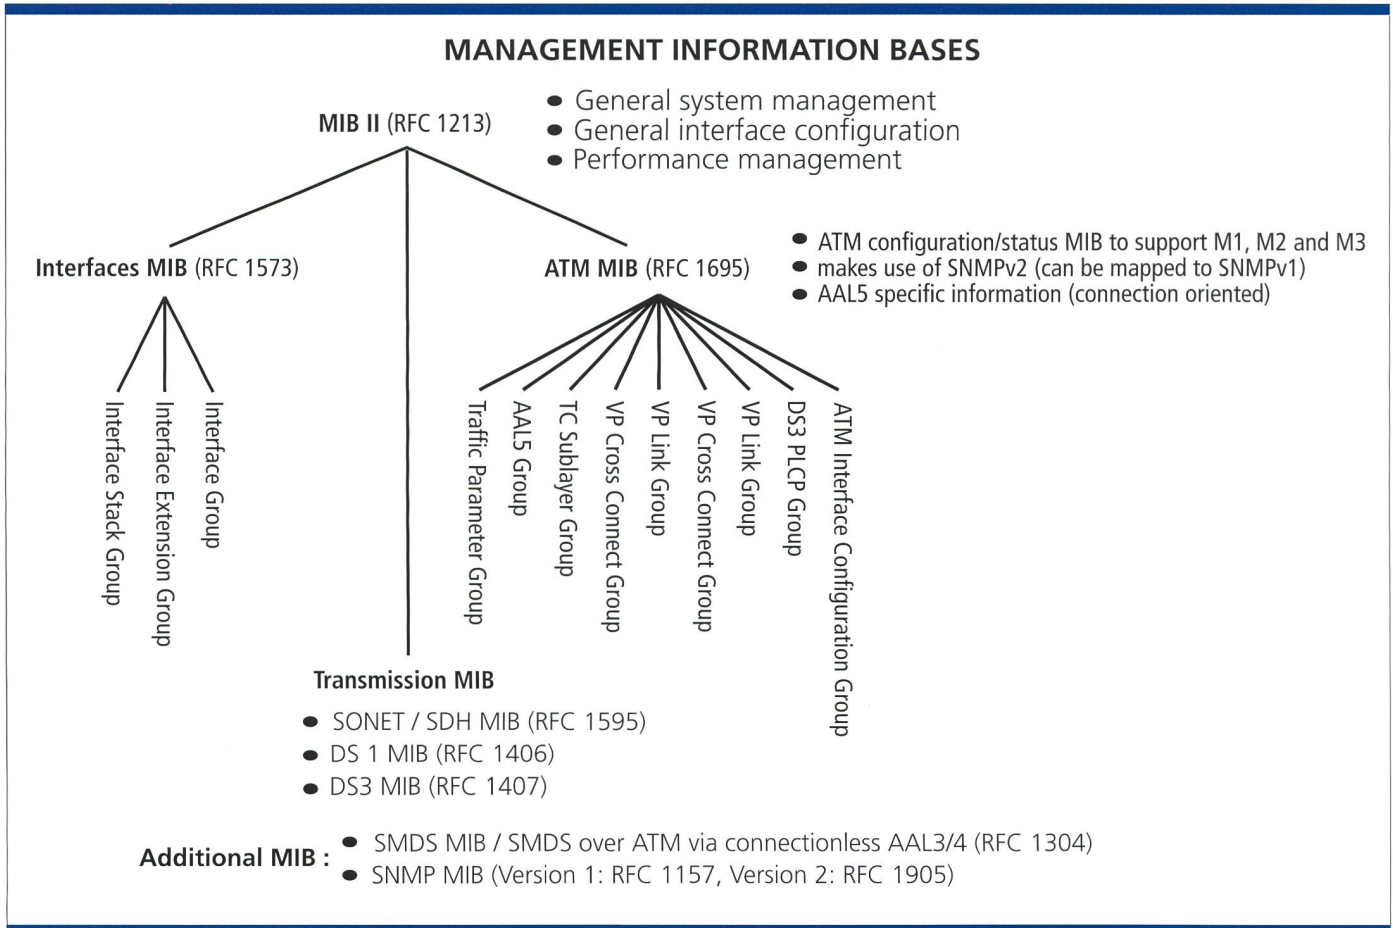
MANAGEMENT INFORMATION BASES

MIB II (RFC 1213)

- General system management
- General interface configuration
- Performance management

Interfaces MIB (RFC 1573)

Interface Stack Group

Interface Extension Group

Interface Group

ATM MIB (RFC 1695)

- ATM configuration/status MIB to support M1, M2 and M3
- makes use of SNMPv2 (can be mapped to SNMPv1)
- AAL5 specific information (connection oriented)

Traffic Parameter Group

AAL5 Group

TC Sublayer Group

VP Cross Connect Group

VP Link Group

VP Cross Connect Group

VP Link Group

DS3 PLCP Group

ATM Interface Configuration Group

Transmission MIB

- SONET / SDH MIB (RFC 1595)
- DS 1 MIB (RFC 1406)
- DS3 MIB (RFC 1407)

Additional MIB :

- SMDS MIB / SMDS over ATM via connectionless AAL3/4 (RFC 1304)
- SNMP MIB (Version 1: RFC 1157, Version 2: RFC 1905)